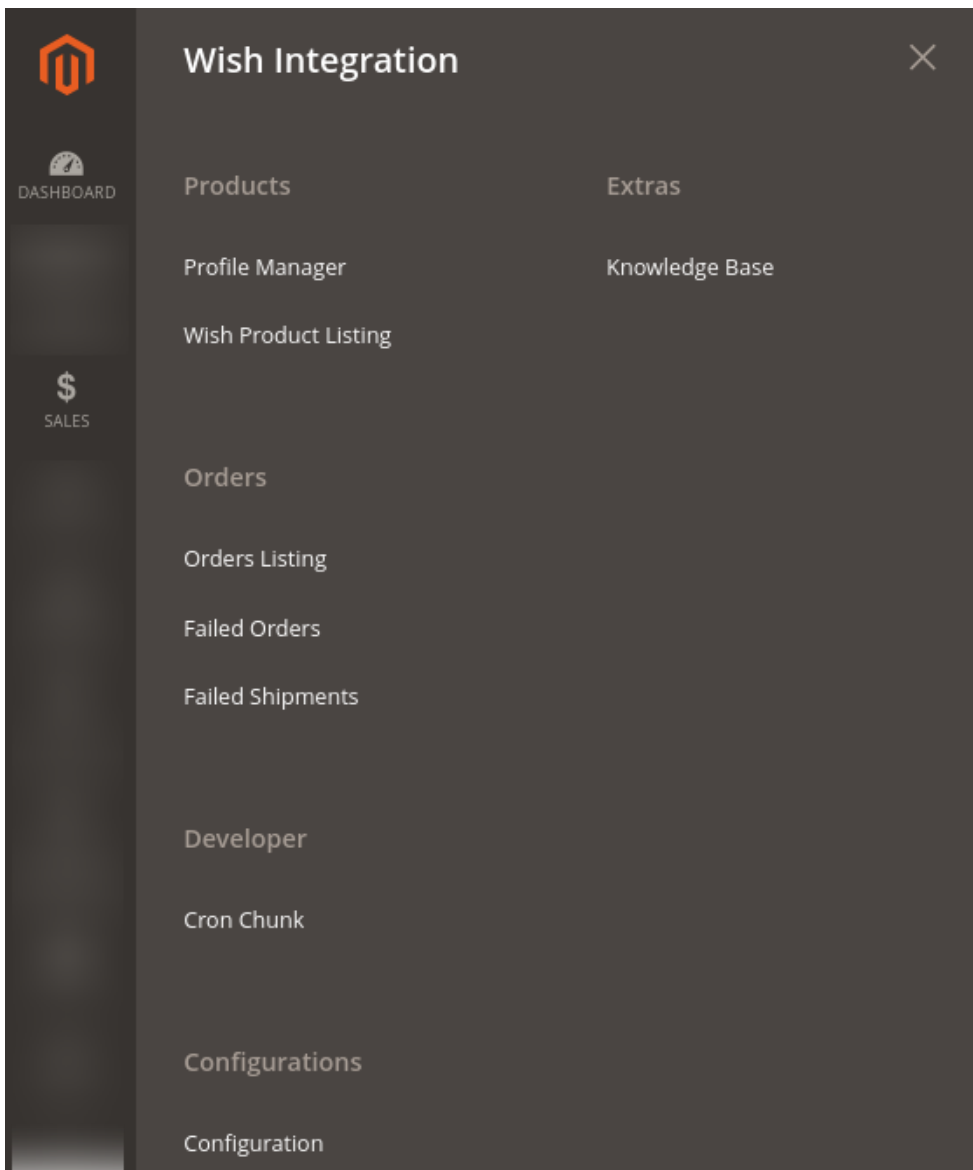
DASHBOARD

SALES

Wish Integration

Products

Profile Manager

Wish Product Listing

Orders

Orders Listing

Failed Orders

Failed Shipments

Developer

Cron Chunk

Configurations

Configuration

Extras

Knowledge Base